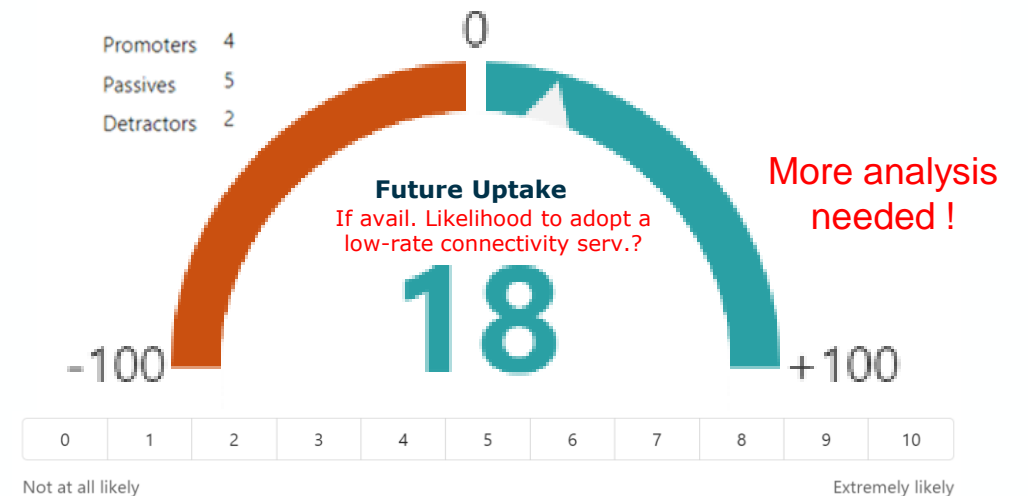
Promoters 4
Passives 5
Detractors 2

0

Future Uptake
If avail. Likelihood to adopt a low-rate connectivity serv.?

More analysis needed !

-100
18
+100

| 0 | 1 | 2 | 3 | 4 | 5 | 6 | 7 | 8 | 9 | 10 |
|---|---|---|---|---|---|---|---|---|---|---|

Not at all likely
Extremely likely